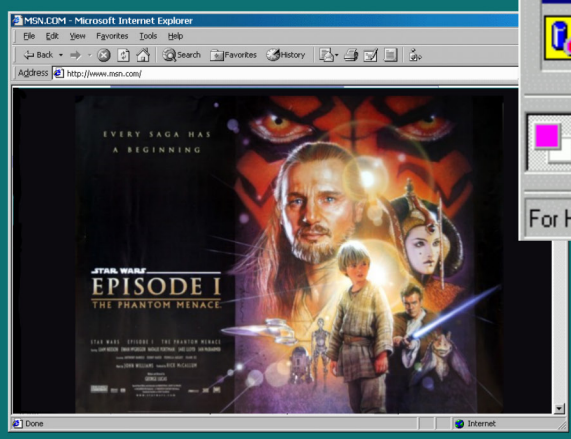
MSN.COM - Microsoft Internet Explorer

File Edit View Favorites Tools Help

Back Search Favorites History

Address http://www.msn.com/

EVERY SAGA HAS A BEGINNING

STAR WARS
EPISODE I
THE PHANTOM MENACE

STAR WARS · EPISODE I · THE PHANTOM MENACE

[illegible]

Done

Internet

For H